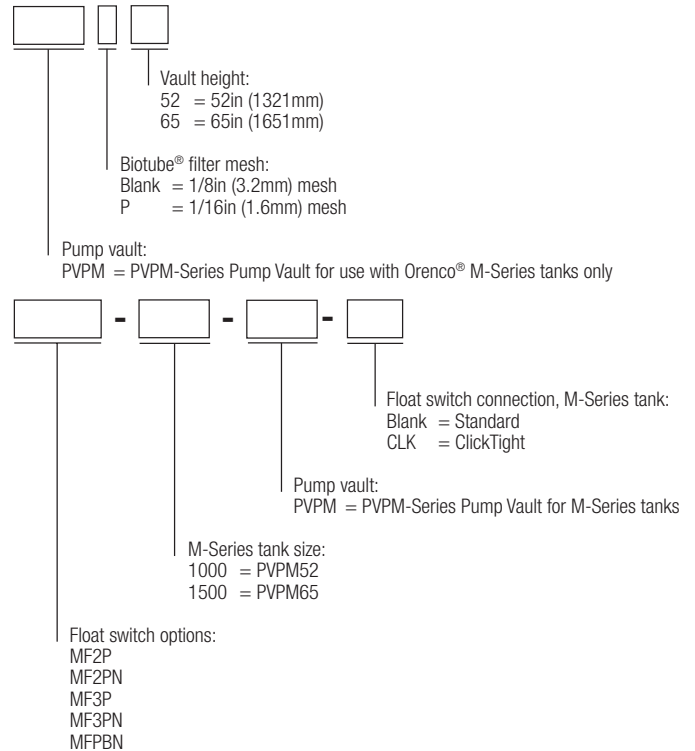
Vault height:
52 = 52in (1321mm)
65 = 65in (1651mm)

Biotube® filter mesh:
Blank = 1/8in (3.2mm) mesh
P = 1/16in (1.6mm) mesh

Pump vault:
PVPM = PVPM-Series Pump Vault for use with Orenco® M-Series tanks only

- - -

Float switch connection, M-Series tank:
Blank = Standard
CLK = ClickTight

Pump vault:
PVPM = PVPM-Series Pump Vault for M-Series tanks

M-Series tank size:
1000 = PVPM52
1500 = PVPM65

Float switch options:
MF2P
MF2PN
MF3P
MF3PN
MFPBN